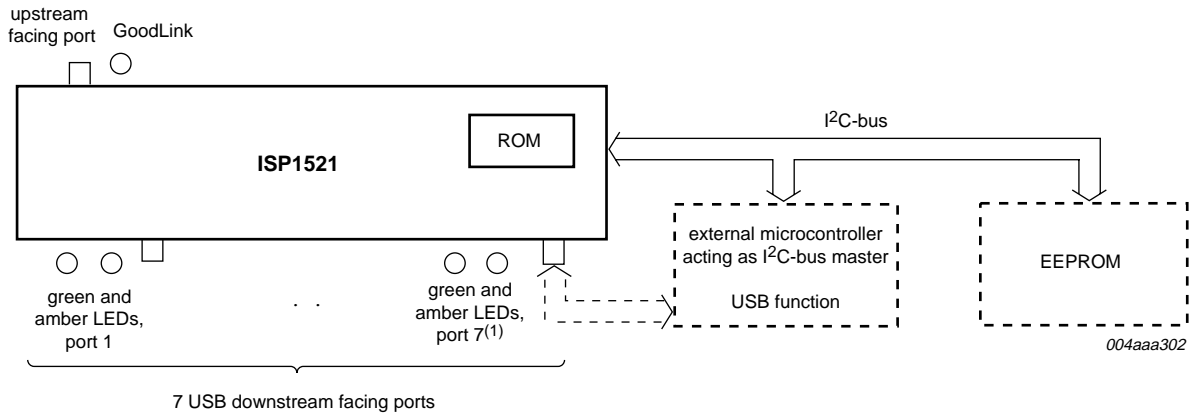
upstream facing port

GoodLink

ISP1521

ROM

$I^2C$-bus

external microcontroller acting as $I^2C$-bus master

USB function

EEPROM

green and amber LEDs, port 1

. .

green and amber LEDs, port 7$^{(1)}$

004aaa302

7 USB downstream facing ports